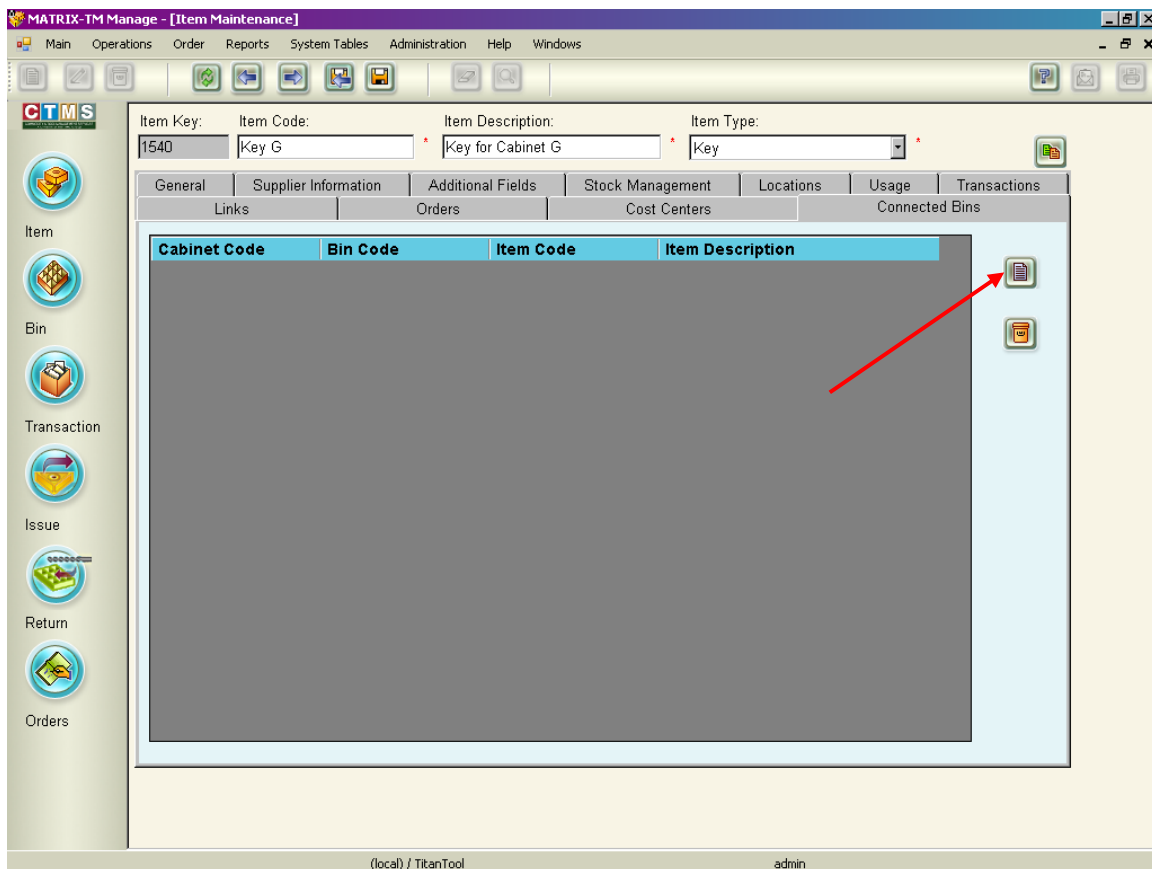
MATRIX-TM Manage - [Item Maintenance]

Main Operations Order Reports System Tables Administration Help Windows

CTMS

Item

Bin

Transaction

Issue

Return

Orders

Item Key: 1540

Item Code: Key G *

Item Description: Key for Cabinet G *

Item Type: Key *

General | Supplier Information | Additional Fields | Stock Management | Locations | Usage | Transactions

Links | Orders | Cost Centers | Connected Bins

| Cabinet Code | Bin Code | Item Code | Item Description |
|---|---|---|---|

(local) / TitanTool admin